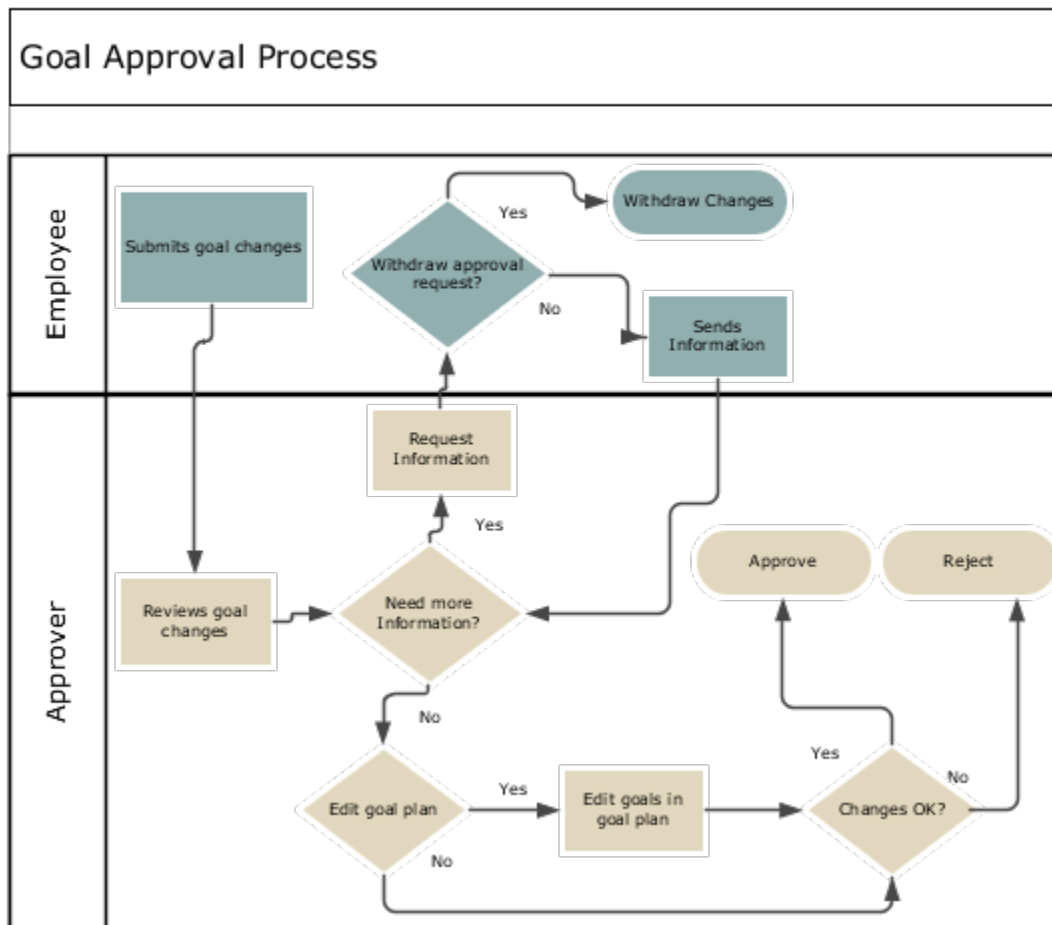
Goal Approval Process

Employee

Submits goal changes

Yes

Withdraw Changes

Withdraw approval request?

No

Sends Information

Approver

Request Information

Yes

Approve

Reject

Reviews goal changes

Need more Information?

No

Yes

No

Edit goal plan

Yes

Edit goals in goal plan

Changes OK?

No